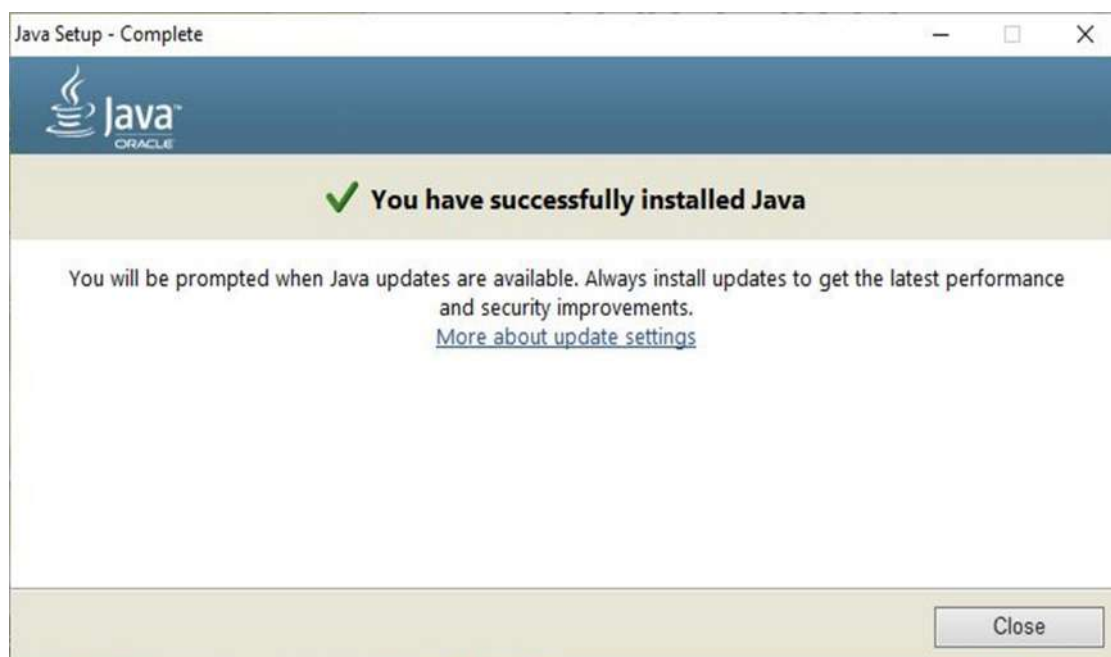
Java Setup - Complete

Java™
ORACLE

You have successfully installed Java

You will be prompted when Java updates are available. Always install updates to get the latest performance and security improvements.
More about update settings

Close